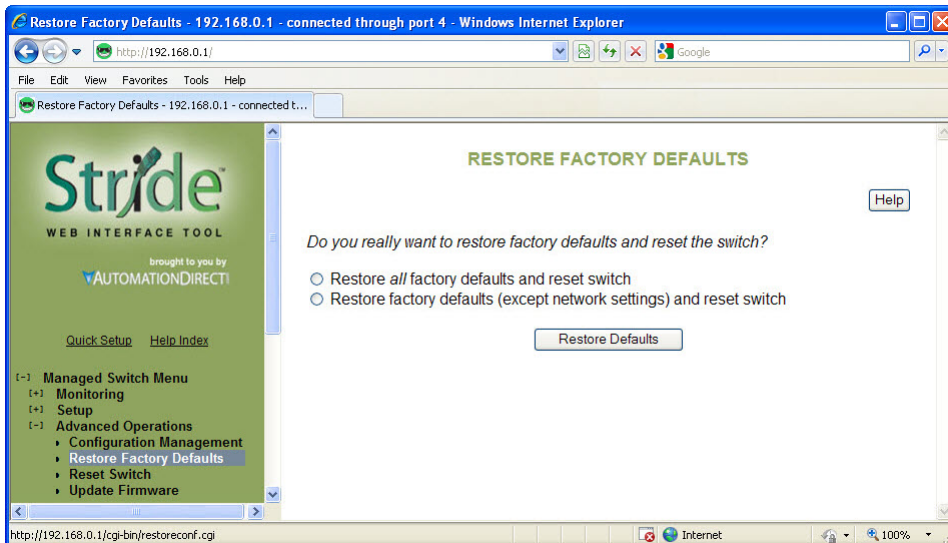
Restore Factory Defaults - 192.168.0.1 - connected through port 4 - Windows Internet Explorer

http://192.168.0.1/

Google

File Edit View Favorites Tools Help

Restore Factory Defaults - 192.168.0.1 - connected t...

Stride
WEB INTERFACE TOOL
brought to you by
AUTOMATIONDIRECT

Quick Setup Help Index

[-] Managed Switch Menu
[+] Monitoring
[+] Setup
[-] Advanced Operations
Configuration Management
Restore Factory Defaults
Reset Switch
Update Firmware

RESTORE FACTORY DEFAULTS

Help

Do you really want to restore factory defaults and reset the switch?

Restore *all* factory defaults and reset switch
Restore factory defaults (except network settings) and reset switch

Restore Defaults

http://192.168.0.1/cgi-bin/restoreconf.cgi

Internet

100%